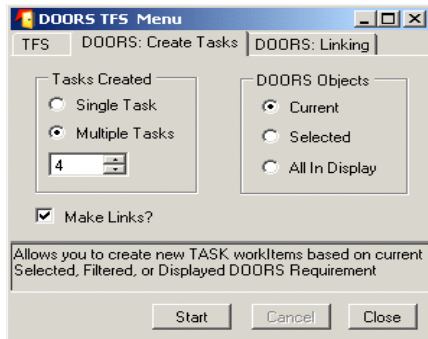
DOORS TFS Menu

TFS | DOORS: Create Tasks | DOORS: Linking

Tasks Created
Single Task
Multiple Tasks
4

DOORS Objects
Current
Selected
All In Display

Make Links?

Allows you to create new TASK workItems based on current Selected, Filtered, or Displayed DOORS Requirement

Start | Cancel | Close